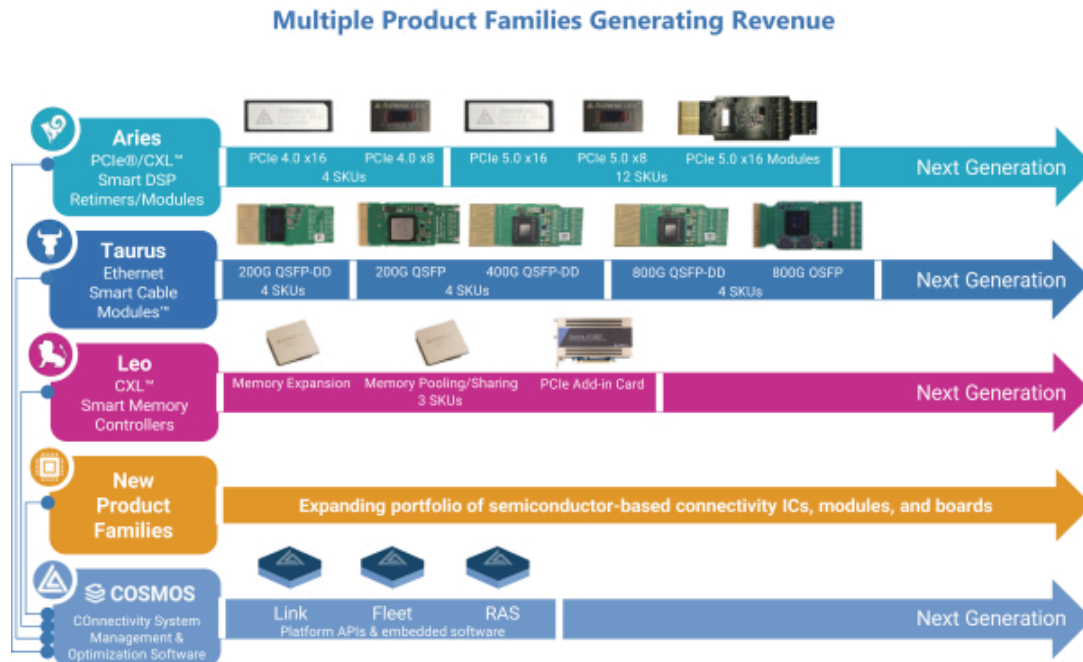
Multiple Product Families Generating Revenue

Aries
PCIe®/CXL™ Smart DSP Retimers/Modules

PCIe 4.0 x16 PCIe 4.0 x8
4 SKUs

PCIe 5.0 x16 PCIe 5.0 x8 PCIe 5.0 x16 Modules
12 SKUs

Next Generation

Taurus
Ethernet Smart Cable Modules™

200G QSFP-DD
4 SKUs

200G QSFP 400G QSFP-DD
4 SKUs

800G QSFP-DD 800G OSFP
4 SKUs

Next Generation

Leo
CXL™ Smart Memory Controllers

Memory Expansion Memory Pooling/Sharing PCIe Add-in Card
3 SKUs

Next Generation

New Product Families

Expanding portfolio of semiconductor-based connectivity ICs, modules, and boards

COSMOS
COnnectivity System Management & Optimization Software

Link Fleet RAS
Platform APIs & embedded software

Next Generation